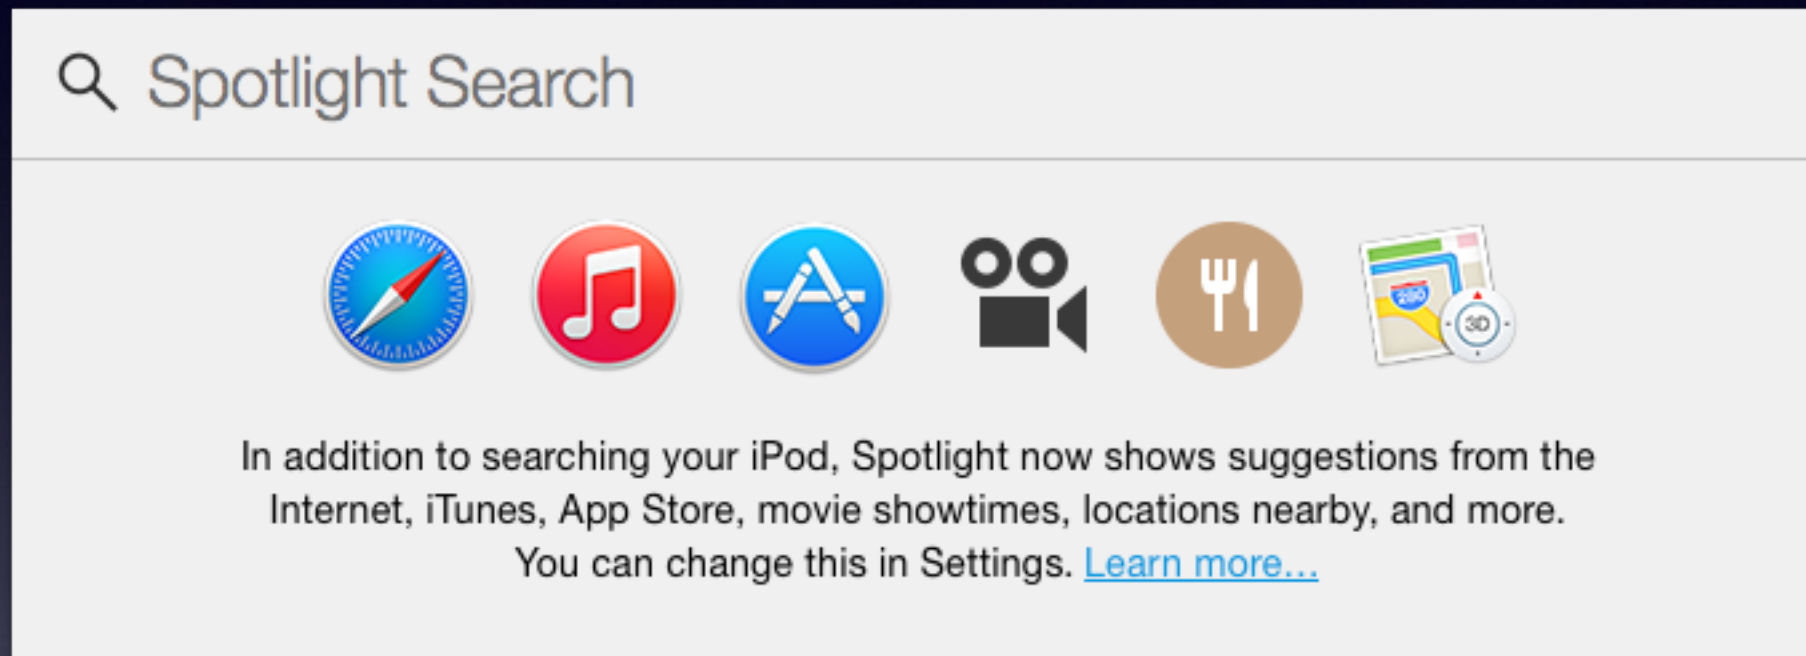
Spotlight Search

280

3D

In addition to searching your iPod, Spotlight now shows suggestions from the Internet, iTunes, App Store, movie showtimes, locations nearby, and more. You can change this in Settings. Learn more...